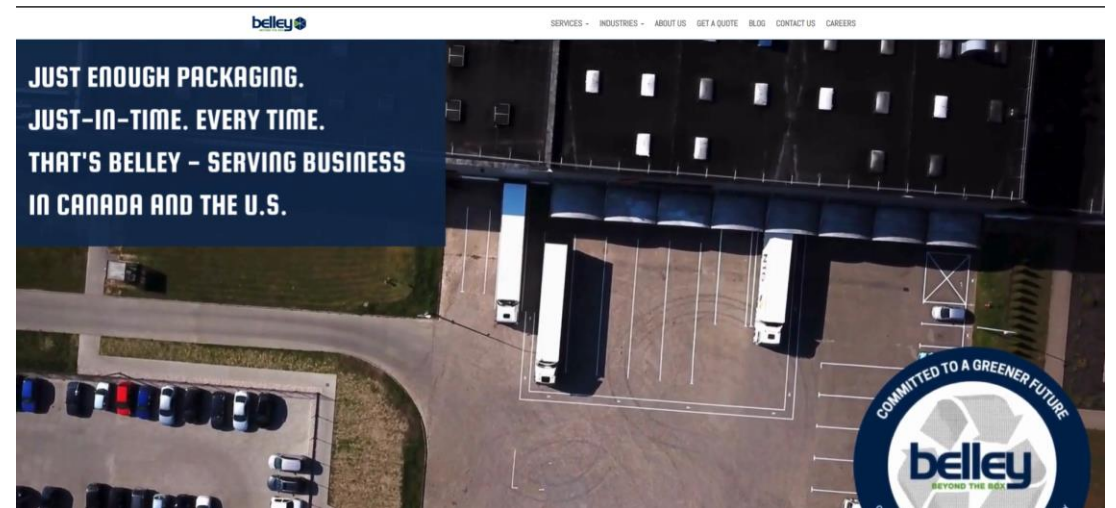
belley

SERVICES ⌄ INDUSTRIES ⌄ ABOUT US GET A QUOTE BLOG CONTACT US CAREERS

JUST ENOUGH PACKAGING.
JUST-IN-TIME. EVERY TIME.
THAT'S BELLEY - SERVING BUSINESS IN CANADA AND THE U.S.

COMMITTED TO A GREENER FUTURE

belley
BEYOND THE BOX